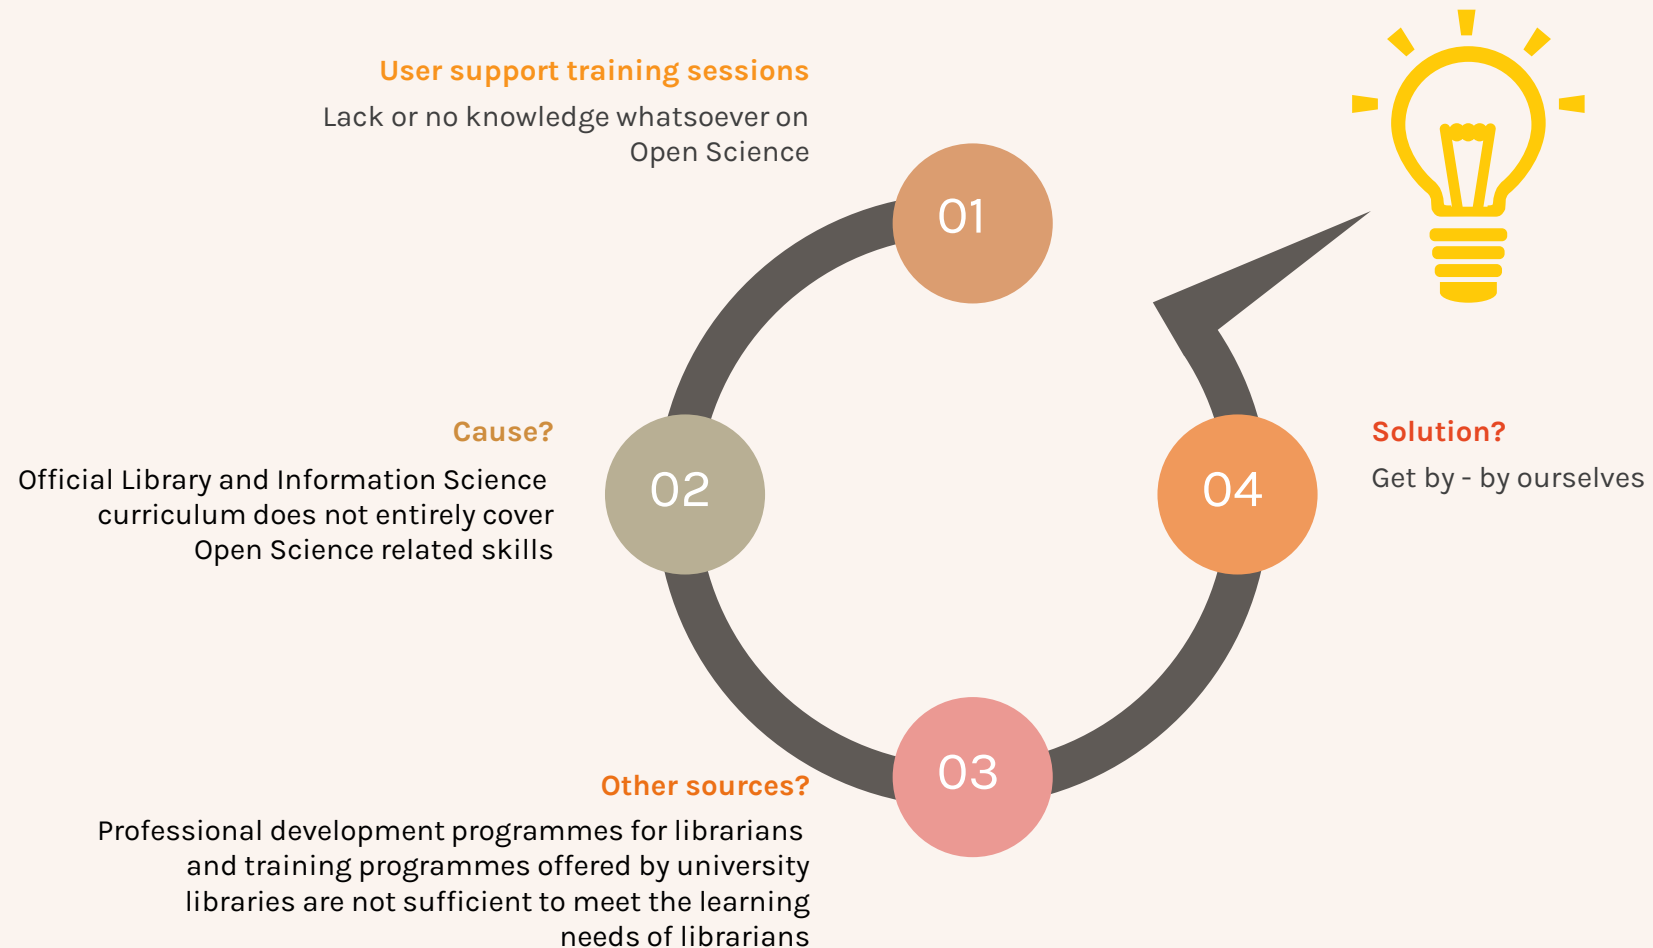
User support training sessions

Lack or no knowledge whatsoever on Open Science

01

Cause?

Official Library and Information Science curriculum does not entirely cover Open Science related skills

02

04

Solution?

Get by - by ourselves

03

Other sources?

Professional development programmes for librarians and training programmes offered by university libraries are not sufficient to meet the learning needs of librarians